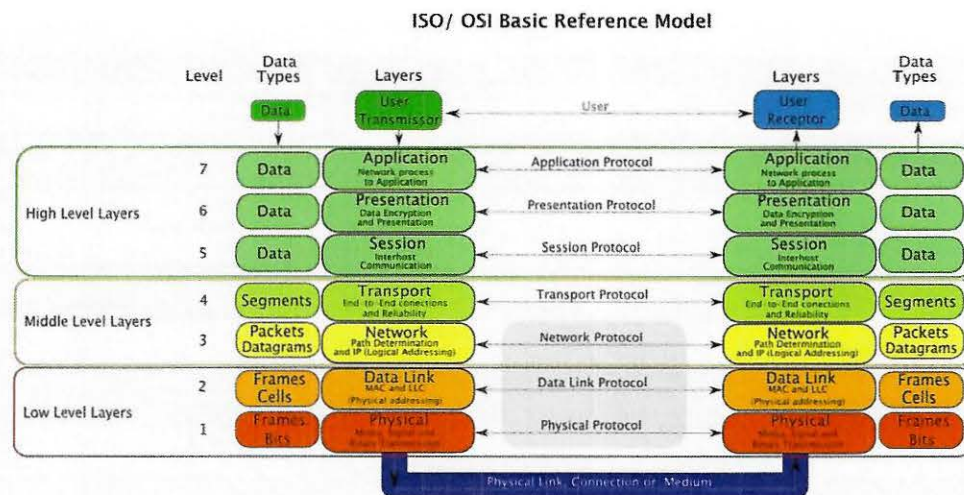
ISO/ OSI Basic Reference Model

Level

Data Types

Layers

Layers

Data Types

Data

User Transmissor

User

User Receptor

Data

High Level Layers

7

Data

Application
Network process to Application

Application Protocol

Application
Network process to Application

Data

6

Data

Presentation
Data Encryption and Presentation

Presentation Protocol

Presentation
Data Encryption and Presentation

Data

5

Data

Session
Interhost Communication

Session Protocol

Session
Interhost Communication

Data

Middle Level Layers

4

Segments

Transport
End-to-End conections and Reliability

Transport Protocol

Transport
End-to-End conections and Reliability

Segments

3

Packets Datagrams

Network
Path Determination and IP (Logical Addressing)

Network Protocol

Network
Path Determination and IP (Logical Addressing)

Packets Datagrams

Low Level Layers

2

Frames Cells

Data Link
MAC and LLC
(Physical addressing)

Data Link Protocol

Data Link
MAC and LLC
(Physical addressing)

Frames Cells

1

Frames Bits

Physical
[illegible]

Physical Protocol

Physical
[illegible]

Frames Bits

Physical Link, Connection or Medium